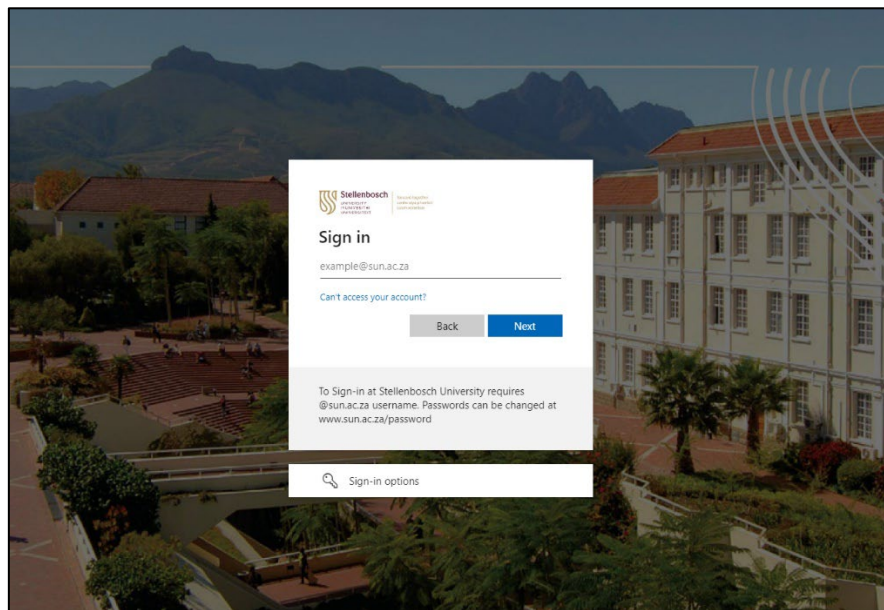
Stellenbosch
UNIVERSITY
IYUNIVESITHI
UNIVERSITEIT

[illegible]

Sign in

example@sun.ac.za

Can't access your account?

Back Next

To Sign-in at Stellenbosch University requires @sun.ac.za username. Passwords can be changed at www.sun.ac.za/password

Sign-in options